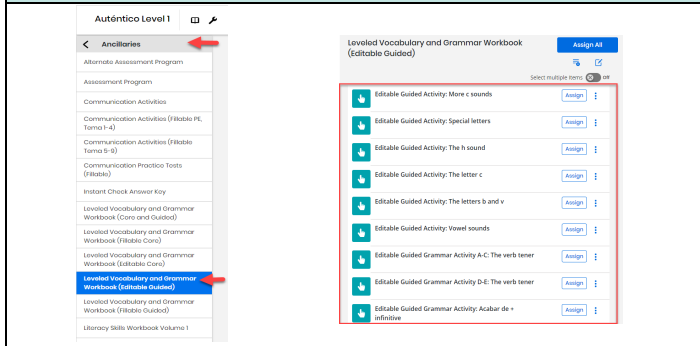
Auténtico Level 1

Ancillaries

Alternate Assessment Program

Assessment Program

Communication Activities

Communication Activities (Fillable PE, Tema 1-4)

Communication Activities (Fillable Tema 5-9)

Communication Practice Tests (Fillable)

Instant Check Answer Key

Leveled Vocabulary and Grammar Workbook (Core and Guided)

Leveled Vocabulary and Grammar Workbook (Fillable Core)

Leveled Vocabulary and Grammar Workbook (Editable Core)

Leveled Vocabulary and Grammar Workbook (Editable Guided)

Leveled Vocabulary and Grammar Workbook (Fillable Guided)

Literacy Skills Workbook Volume 1

Leveled Vocabulary and Grammar Workbook (Editable Guided)

Assign All

Select multiple items Off

Editable Guided Activity: More c sounds Assign

Editable Guided Activity: Special letters Assign

Editable Guided Activity: The h sound Assign

Editable Guided Activity: The letter c Assign

Editable Guided Activity: The letters b and v Assign

Editable Guided Activity: Vowel sounds Assign

Editable Guided Grammar Activity A-C: The verb tener Assign

Editable Guided Grammar Activity D-E: The verb tener Assign

Editable Guided Grammar Activity: Acabar de + infinitive Assign